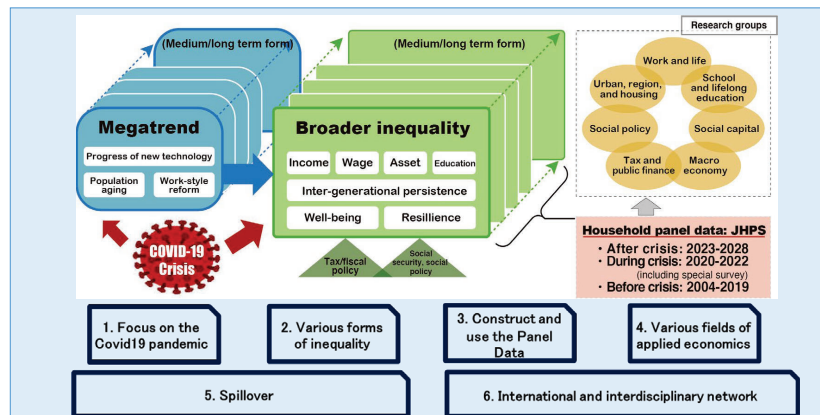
(Medium/long term form)

Megatrend

Progress of new technology

Population aging

Work-style reform

COVID-19 Crisis

(Medium/long term form)

Broader inequality

Income

Wage

Asset

Education

Inter-generational persistence

Well-being

Resillience

Tax/fiscal policy

Social security, social policy

Research groups

Work and life

Urban, region, and housing

School and lifelong education

Social policy

Social capital

Tax and public finance

Macro economy

Household panel data: JHPS

・After crisis: 2023-2028

・During crisis: 2020-2022 (including special survey)

・Before crisis: 2004-2019

1. Focus on the Covid19 pandemic

2. Various forms of inequality

3. Construct and use the Panel Data

4. Various fields of applied economics

5. Spillover

6. International and interdisciplinary network